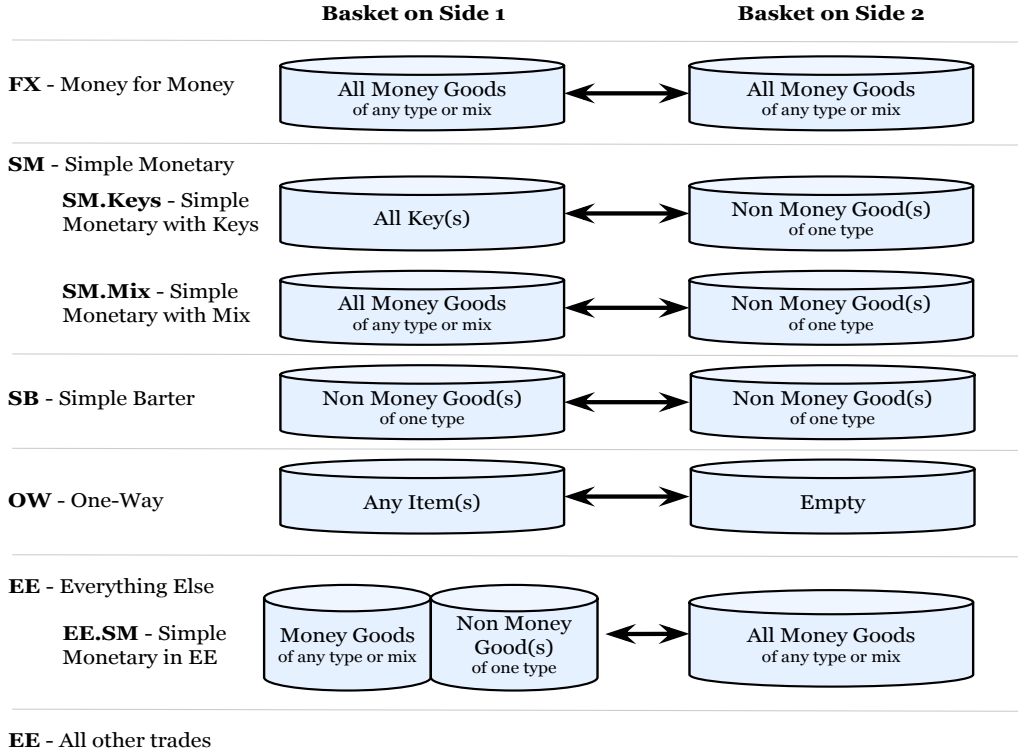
**Basket on Side 1** **Basket on Side 2**

**FX** - Money for Money

All Money Goods of any type or mix

All Money Goods of any type or mix

**SM** - Simple Monetary

**SM.Keys** - Simple Monetary with Keys

All Key(s)

Non Money Good(s) of one type

**SM.Mix** - Simple Monetary with Mix

All Money Goods of any type or mix

Non Money Good(s) of one type

**SB** - Simple Barter

Non Money Good(s) of one type

Non Money Good(s) of one type

**OW** - One-Way

Any Item(s)

Empty

**EE** - Everything Else

**EE.SM** - Simple Monetary in EE

Money Goods of any type or mix

Non Money Good(s) of one type

All Money Goods of any type or mix

**EE** - All other trades